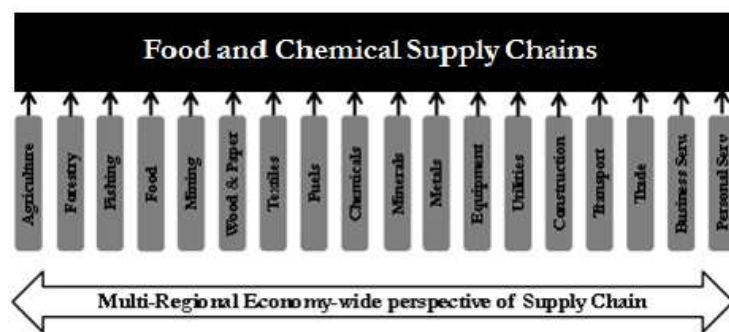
Food and Chemical Supply Chains

Agriculture
Forestry
Fishing
Food
Mining
Wood & Paper
Textiles
Fuels
Chemicals
Minerals
Metals
Equipment
Utilities
Construction
Transport
Trade
Business Serv
Personal Serv

Multi-Regional Economy-wide perspective of Supply Chain